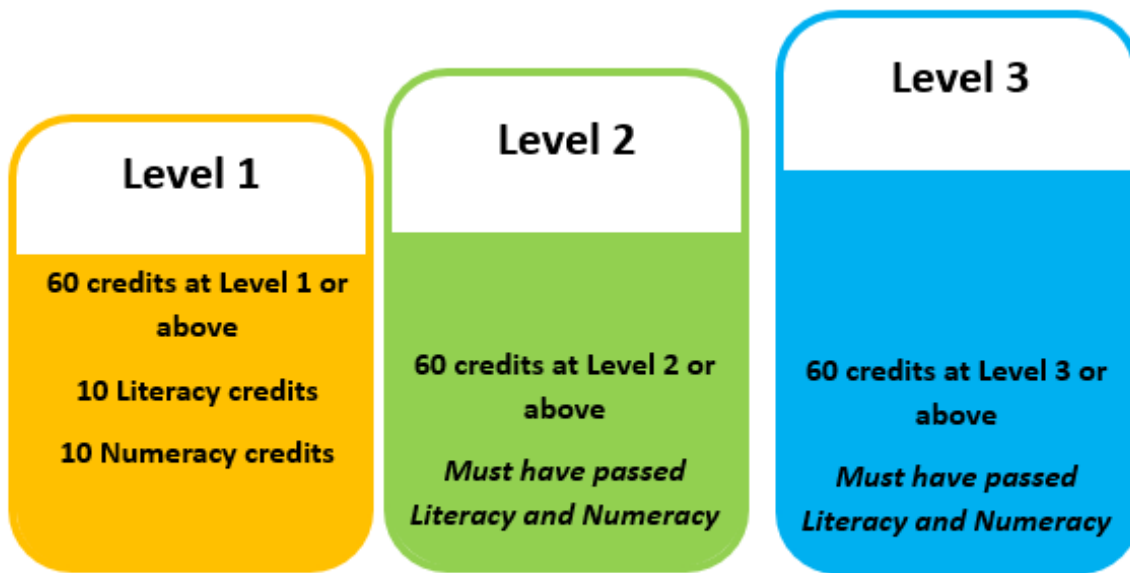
Level 1

60 credits at Level 1 or above

10 Literacy credits

10 Numeracy credits

Level 2

60 credits at Level 2 or above

*Must have passed Literacy and Numeracy*

Level 3

60 credits at Level 3 or above

*Must have passed Literacy and Numeracy*